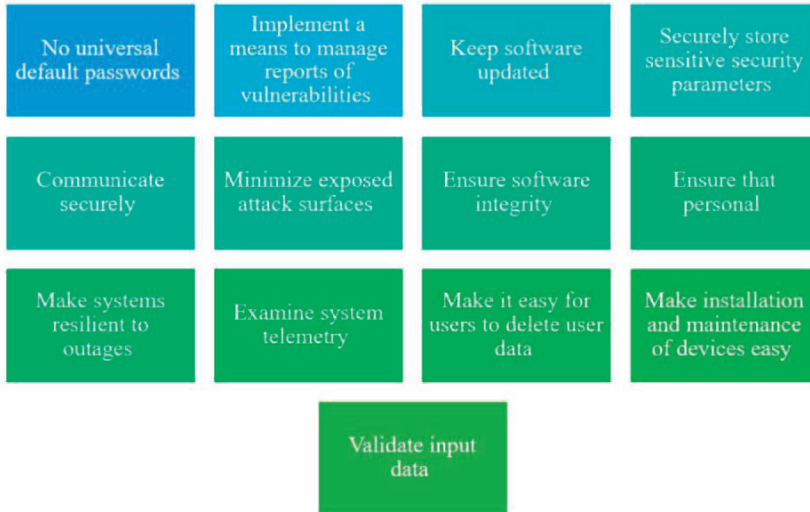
No universal default passwords

Implement a means to manage reports of vulnerabilities

Keep software updated

Securely store sensitive security parameters

Communicate securely

Minimize exposed attack surfaces

Ensure software integrity

Ensure that personal

Make systems resilient to outages

Examine system telemetry

Make it easy for users to delete user data

Make installation and maintenance of devices easy

Validate input data